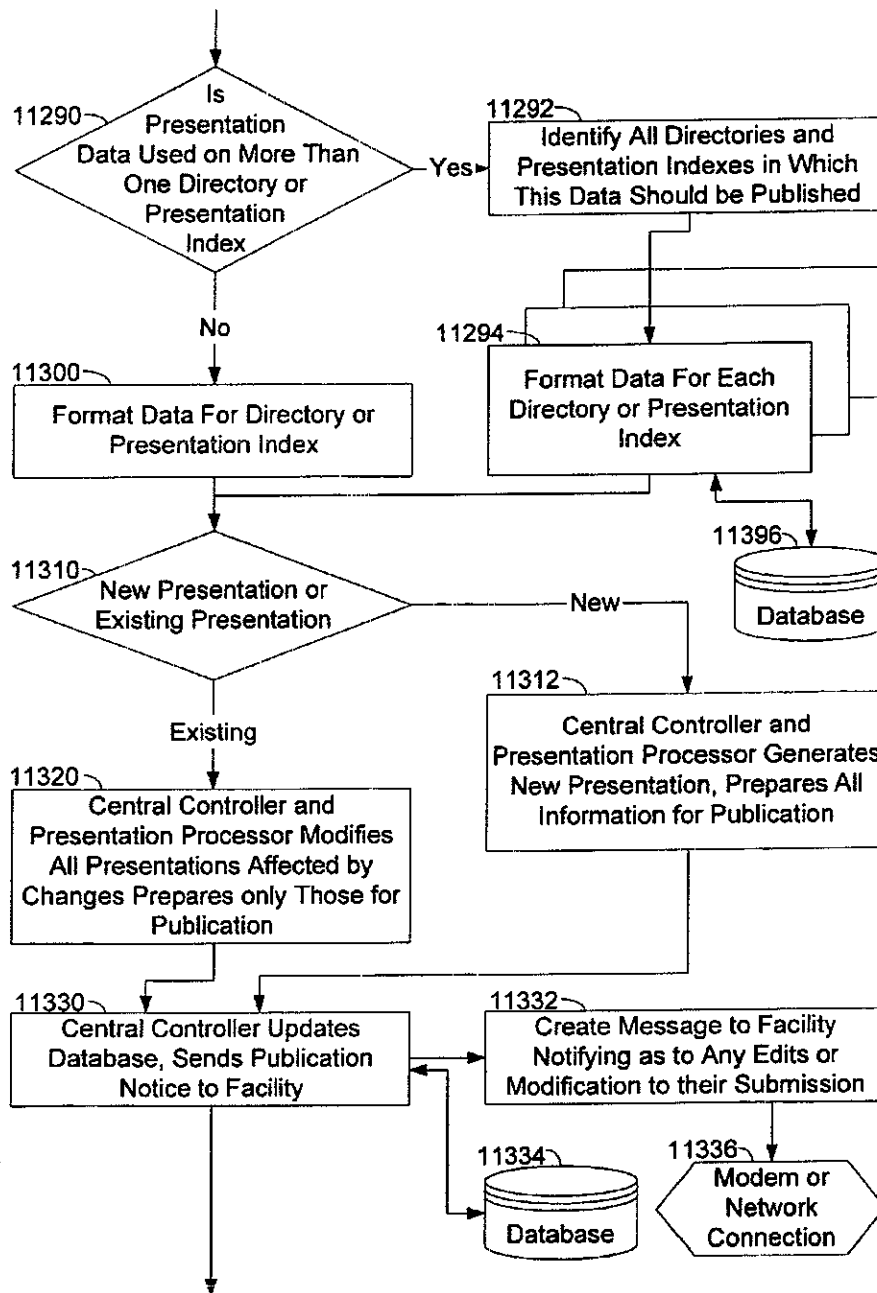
11290
Is Presentation Data Used on More Than One Directory or Presentation Index

Yes

11292
Identify All Directories and Presentation Indexes in Which This Data Should be Published

No

11294
Format Data For Each Directory or Presentation Index

11300
Format Data For Directory or Presentation Index

11396
Database

11310
New Presentation or Existing Presentation

New

11312
Central Controller and Presentation Processor Generates New Presentation, Prepares All Information for Publication

Existing

11320
Central Controller and Presentation Processor Modifies All Presentations Affected by Changes Prepares only Those for Publication

11330
Central Controller Updates Database, Sends Publication Notice to Facility

11332
Create Message to Facility Notifying as to Any Edits or Modification to their Submission

11334
Database

11336
Modem or Network Connection